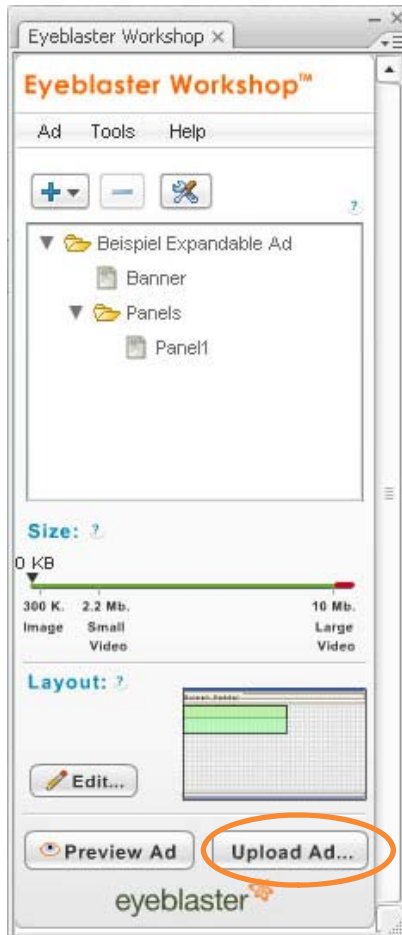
Eyeblaster Workshop ×

Eyeblaster Workshop™

Ad Tools Help

?

Beispiel Expandable Ad

Banner

Panels

Panel1

Size: ?

0 KB

300 K. Image

2.2 Mb. Small Video

10 Mb. Large Video

Layout: ?

Edit...

Preview Ad

Upload Ad...

eyeblaster